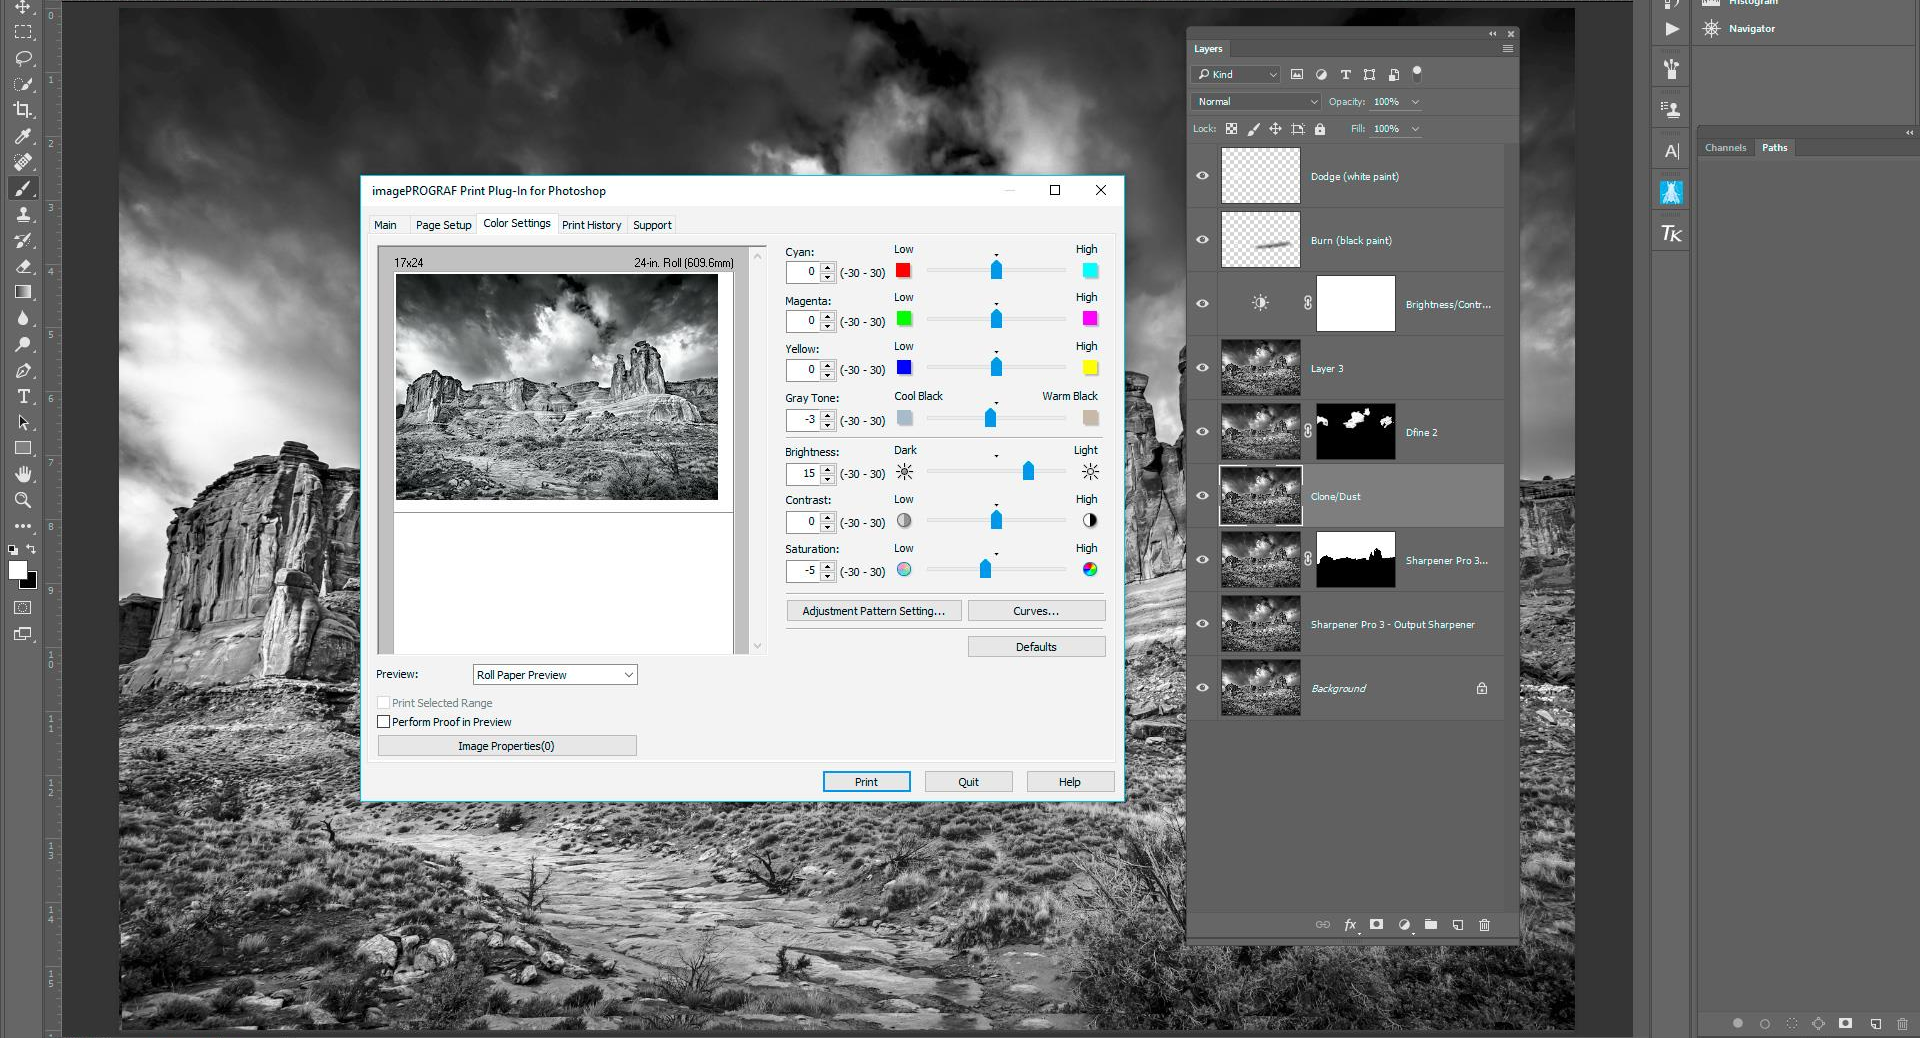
imagePROGRAF Print Plug-In for Photoshop

Main | Page Setup | Color Settings | Print History | Support

17x24
24-in. Roll (609.6mm)

Cyan: 0 (-30 - 30) Low High
Magenta: 0 (-30 - 30) Low High
Yellow: 0 (-30 - 30) Low High
Gray Tone: -3 (-30 - 30) Cool Black Warm Black
Brightness: 15 (-30 - 30) Dark Light
Contrast: 0 (-30 - 30) Low High
Saturation: -5 (-30 - 30) Low High

Adjustment Pattern Setting...
Curves...
Defaults

Preview: Roll Paper Preview
Print Selected Range
Perform Proof in Preview
Image Properties(0)

Print
Quit
Help

Layers
Kind
Normal
Opacity: 100%
Lock:
Fill: 100%
Dodge (white paint)
Burn (black paint)
Brightness/Contr...
Layer 3
Dfine 2
Clone/Dust
Sharpener Pro 3...
Sharpener Pro 3 - Output Sharpener
Background

Histogram
Navigator
Channels
Paths